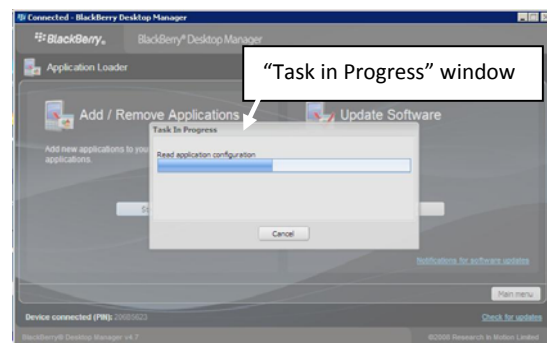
Connected - BlackBerry Desktop Manager

BlackBerry. BlackBerry® Desktop Manager

Application Loader

"Task in Progress" window

Add / Remove Applications

Update Software

Add new applications to you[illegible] applications.

Task In Progress

Read application configuration

Cancel

Notifications for software updates

Main menu

Device connected (PIN): 20085623

Check for updates

BlackBerry® Desktop Manager v4.7

©2008 Research In Motion Limited